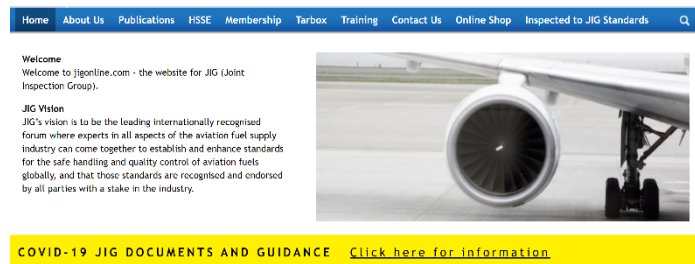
Home About Us Publications HSSE Membership Tarbox Training Contact Us Online Shop Inspected to JIG Standards

Welcome
Welcome to jigonline.com - the website for JIG (Joint Inspection Group).

JIG Vision
JIG's vision is to be the leading internationally recognised forum where experts in all aspects of the aviation fuel supply industry can come together to establish and enhance standards for the safe handling and quality control of aviation fuels globally, and that those standards are recognised and endorsed by all parties with a stake in the industry.

COVID-19 JIG DOCUMENTS AND GUIDANCE Click here for information